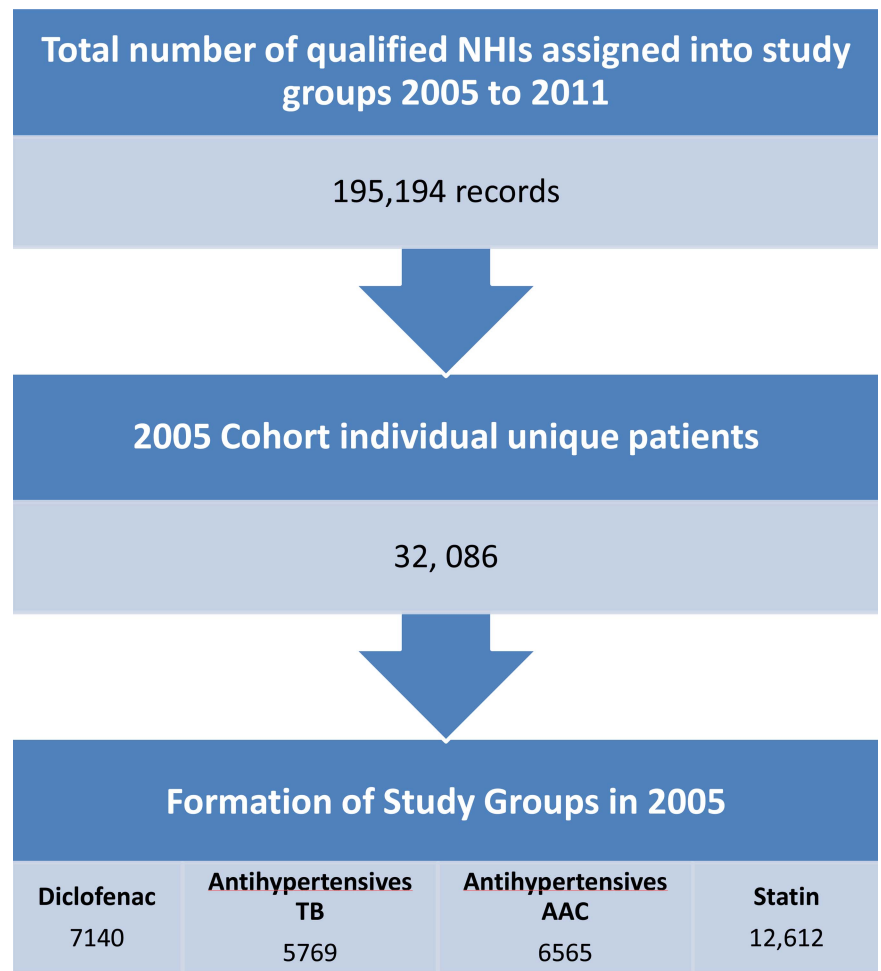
Total number of qualified NHIs assigned into study groups 2005 to 2011

195,194 records

2005 Cohort individual unique patients

32, 086

Formation of Study Groups in 2005

| Diclofenac 7140 | Antihypertensives TB 5769 | Antihypertensives AAC 6565 | Statin 12,612 |
|---|---|---|---|